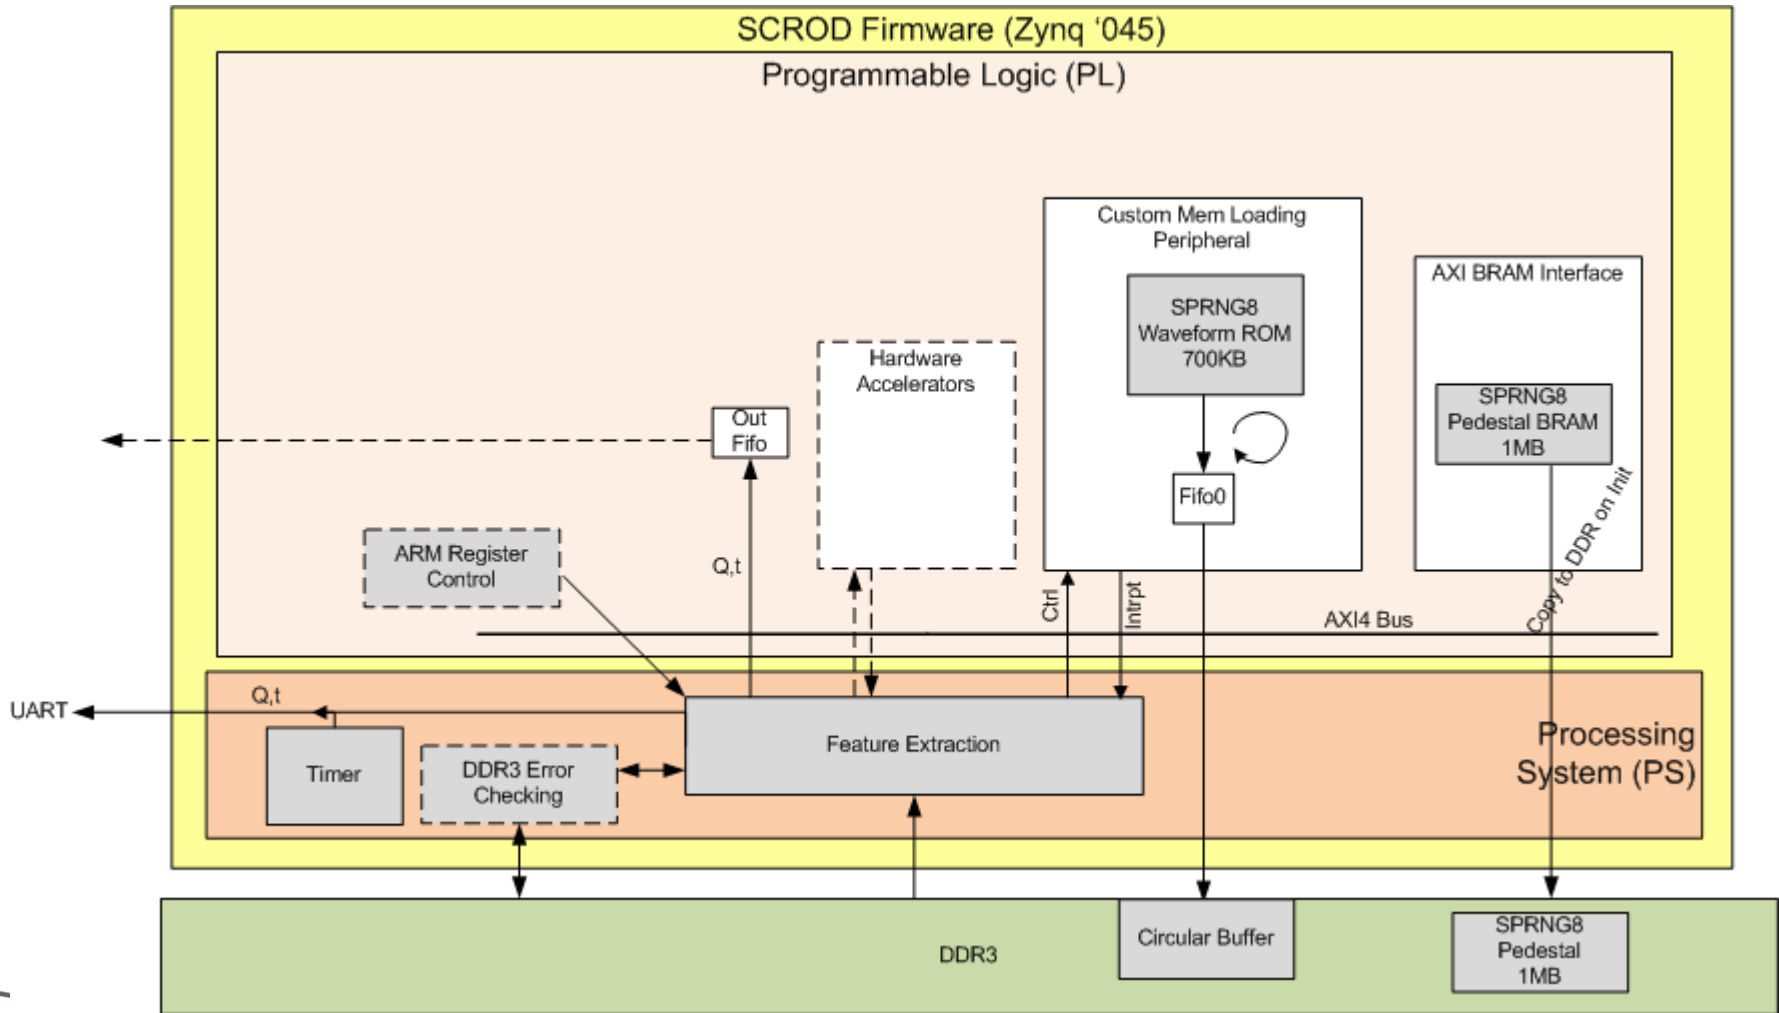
SCROD Firmware (Zynq '045)

Programmable Logic (PL)

Custom Mem Loading Peripheral

SPRNG8 Waveform ROM 700KB

Fifo0

AXI BRAM Interface

SPRNG8 Pedestal BRAM 1MB

Copy to DDR on Init

Hardware Accelerators

Out Fifo

Q,t

ARM Register Control

Ctrl

Intrpt

AXI4 Bus

Q,t

UART

Timer

DDR3 Error Checking

Feature Extraction

Processing System (PS)

DDR3

Circular Buffer

SPRNG8 Pedestal 1MB